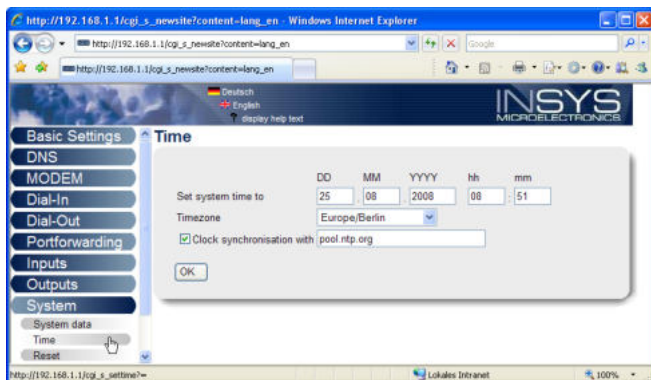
http://192.168.1.1/cgi_s_newsite?content=lang_en - Windows Internet Explorer

http://192.168.1.1/cgi_s_newsite?content=lang_en

Google

http://192.168.1.1/cgi_s_newsite?content=lang_en

Deutsch
English
display help text

INSYS
MICROELECTRONICS

Basic Settings
DNS
MODEM
Dial-In
Dial-Out
Portforwarding
Inputs
Outputs
System
System data
Time
Reset

Time

| | DD | MM | YYYY | hh | mm |
|---|---|---|---|---|---|
| Set system time to | 25 | 08 | 2008 | 08 | 51 |

Timezone Europe/Berlin

Clock synchronisation with pool.ntp.org

OK

http://192.168.1.1/cgi_s_settime?=

Lokales Intranet

100%